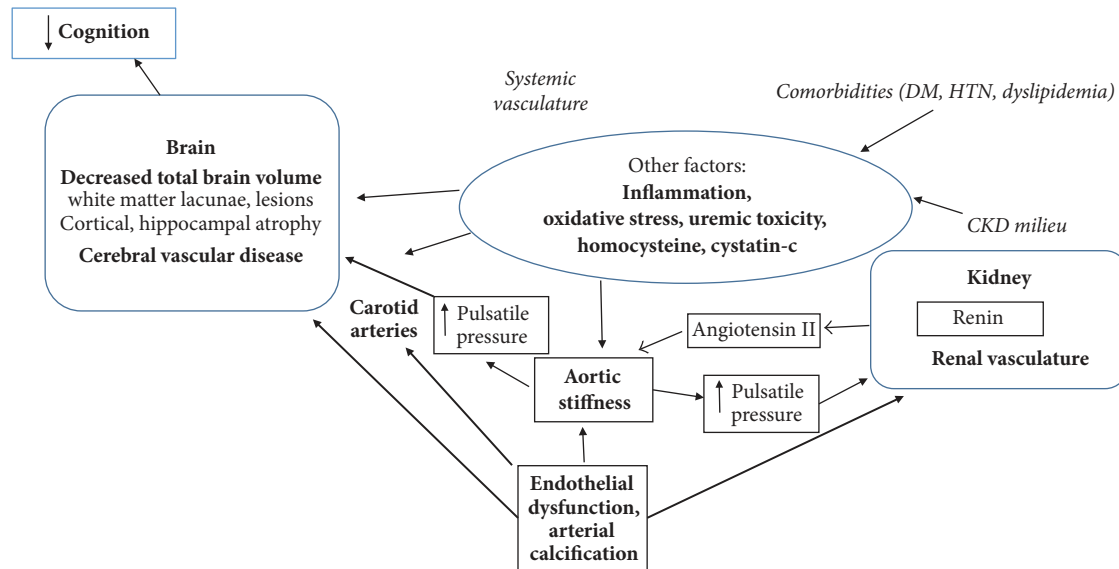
↓ Cognition

Systemic vasculature

Comorbidities (DM, HTN, dyslipidemia)

Brain
Decreased total brain volume
white matter lacunae, lesions
Cortical, hippocampal atrophy
Cerebral vascular disease

Other factors:
Inflammation,
oxidative stress, uremic toxicity,
homocysteine, cystatin-c

CKD milieu

Kidney
Renin
Renal vasculature

Carotid arteries

↑ Pulsatile pressure

Angiotensin II

Aortic stiffness

↑ Pulsatile pressure

Endothelial dysfunction, arterial calcification